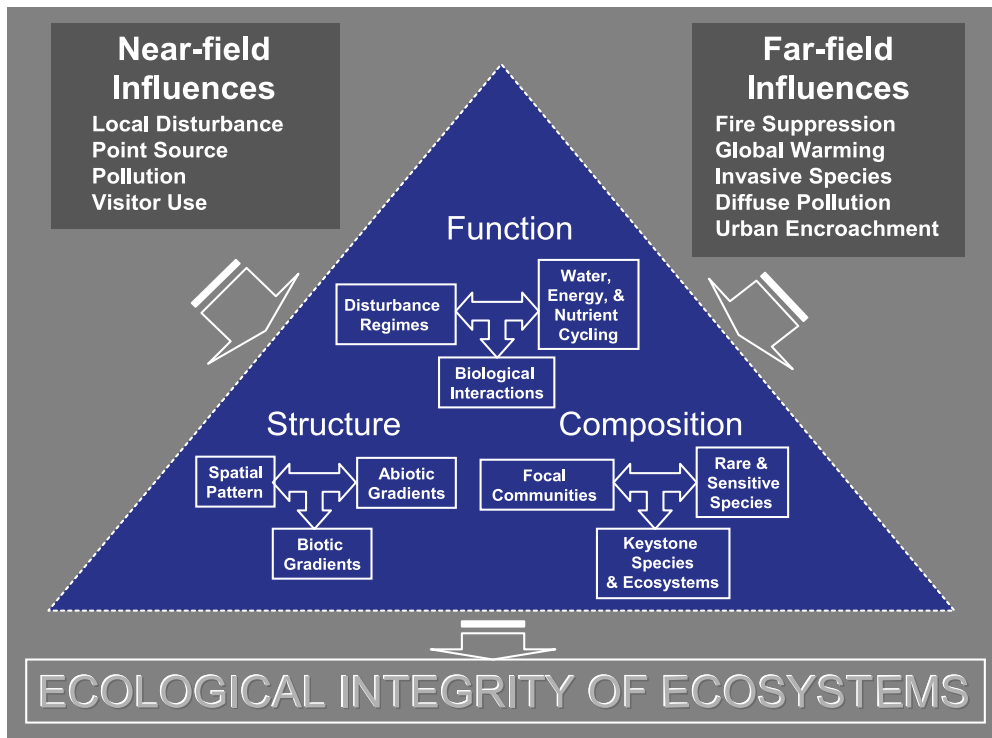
Near-field Influences
Local Disturbance
Point Source
Pollution
Visitor Use

Far-field Influences
Fire Suppression
Global Warming
Invasive Species
Diffuse Pollution
Urban Encroachment

Function

Disturbance Regimes

Water, Energy, & Nutrient Cycling

Biological Interactions

Structure

Spatial Pattern

Abiotic Gradients

Biotic Gradients

Composition

Focal Communities

Rare & Sensitive Species

Keystone Species & Ecosystems

ECOLOGICAL INTEGRITY OF ECOSYSTEMS